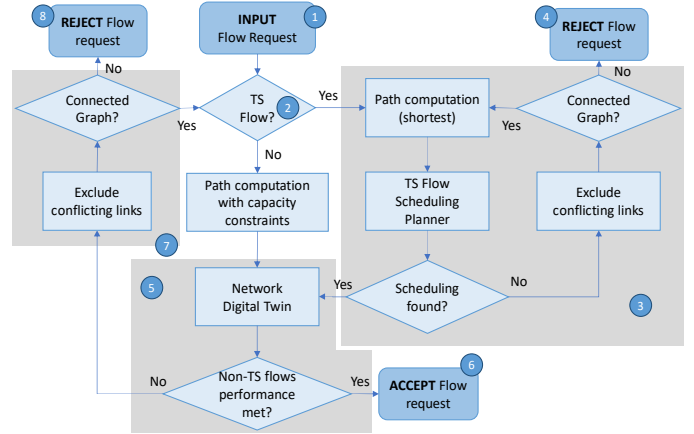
8 REJECT Flow request

INPUT Flow Request 1

4 REJECT Flow request

No

No

Connected Graph?

TS Flow? 2

Yes

Path computation (shortest)

Connected Graph?

Yes

Yes

No

Exclude conflicting links

Path computation with capacity constraints

TS Flow Scheduling Planner

Exclude conflicting links

7

5

Network Digital Twin

Yes

Scheduling found?

No

3

6

No

Non-TS flows performance met?

Yes

ACCEPT Flow request